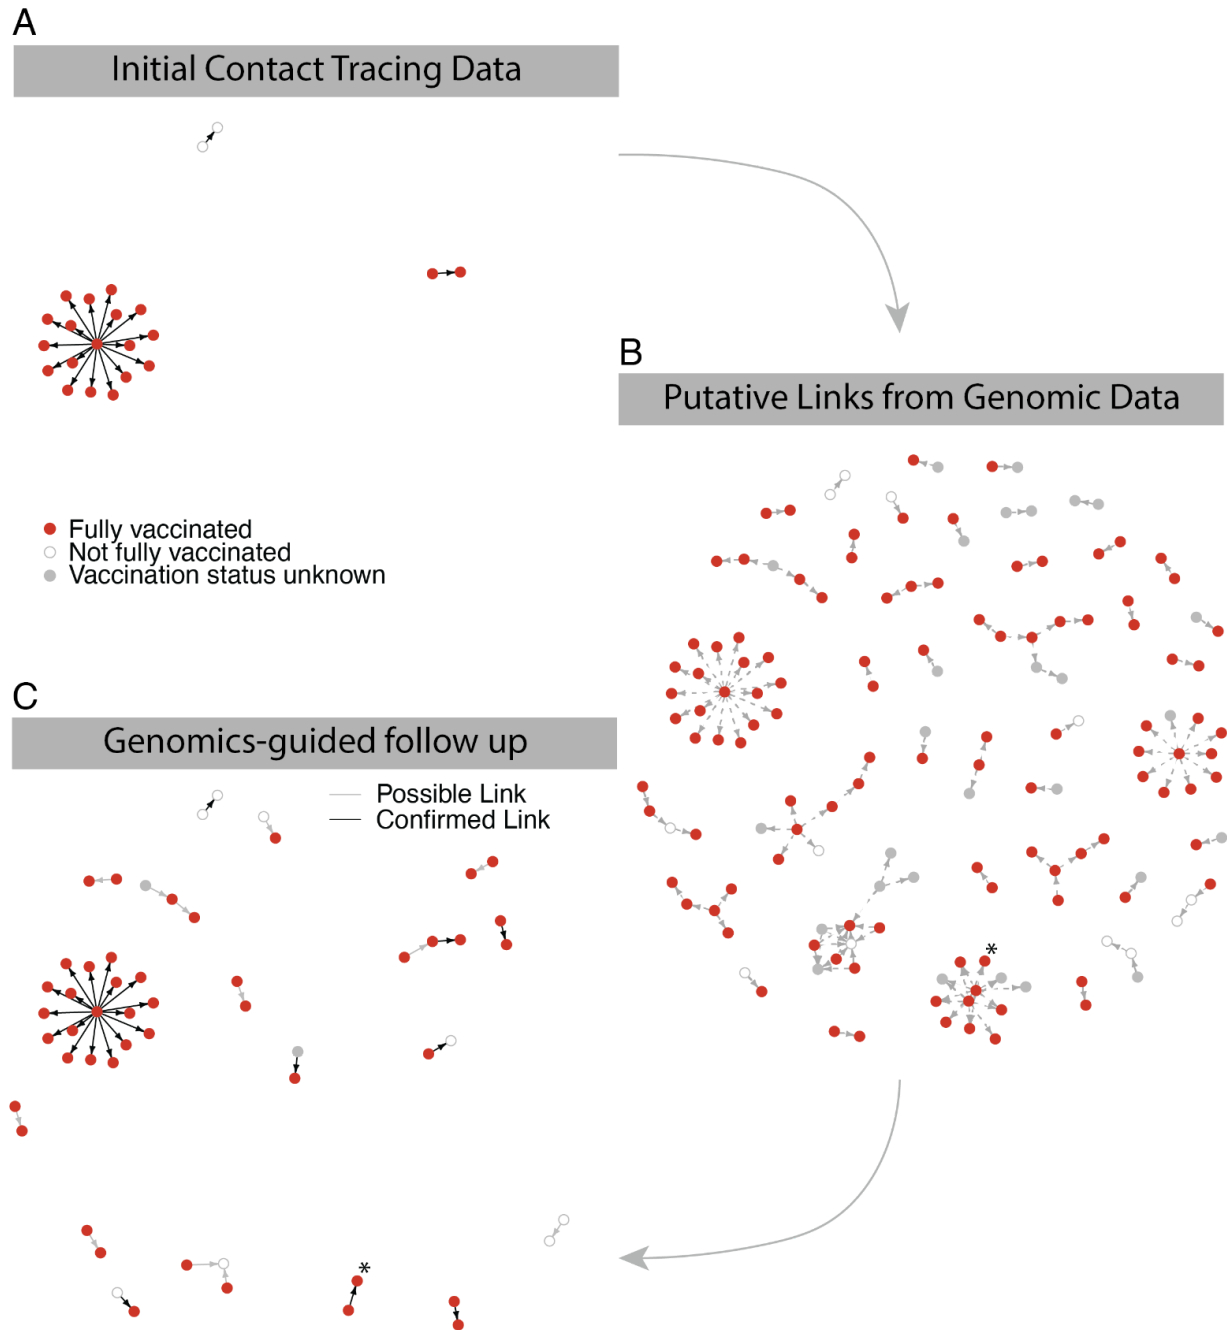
A

Initial Contact Tracing Data

Fully vaccinated
Not fully vaccinated
Vaccination status unknown

B

Putative Links from Genomic Data

*

C

Genomics-guided follow up

Possible Link
Confirmed Link

*